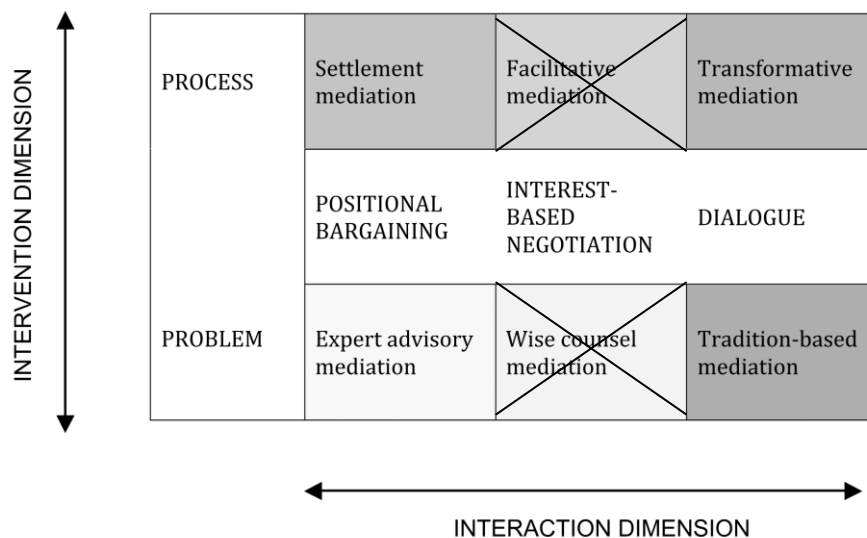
INTERVENTION DIMENSION

| | | | |
|---|---|---|---|
| PROCESS | Settlement mediation | Facilitative mediation | Transformative mediation |
| | POSITIONAL BARGAINING | INTEREST-BASED NEGOTIATION | DIALOGUE |
| PROBLEM | Expert advisory mediation | Wise counsel mediation | Tradition-based mediation |

INTERACTION DIMENSION